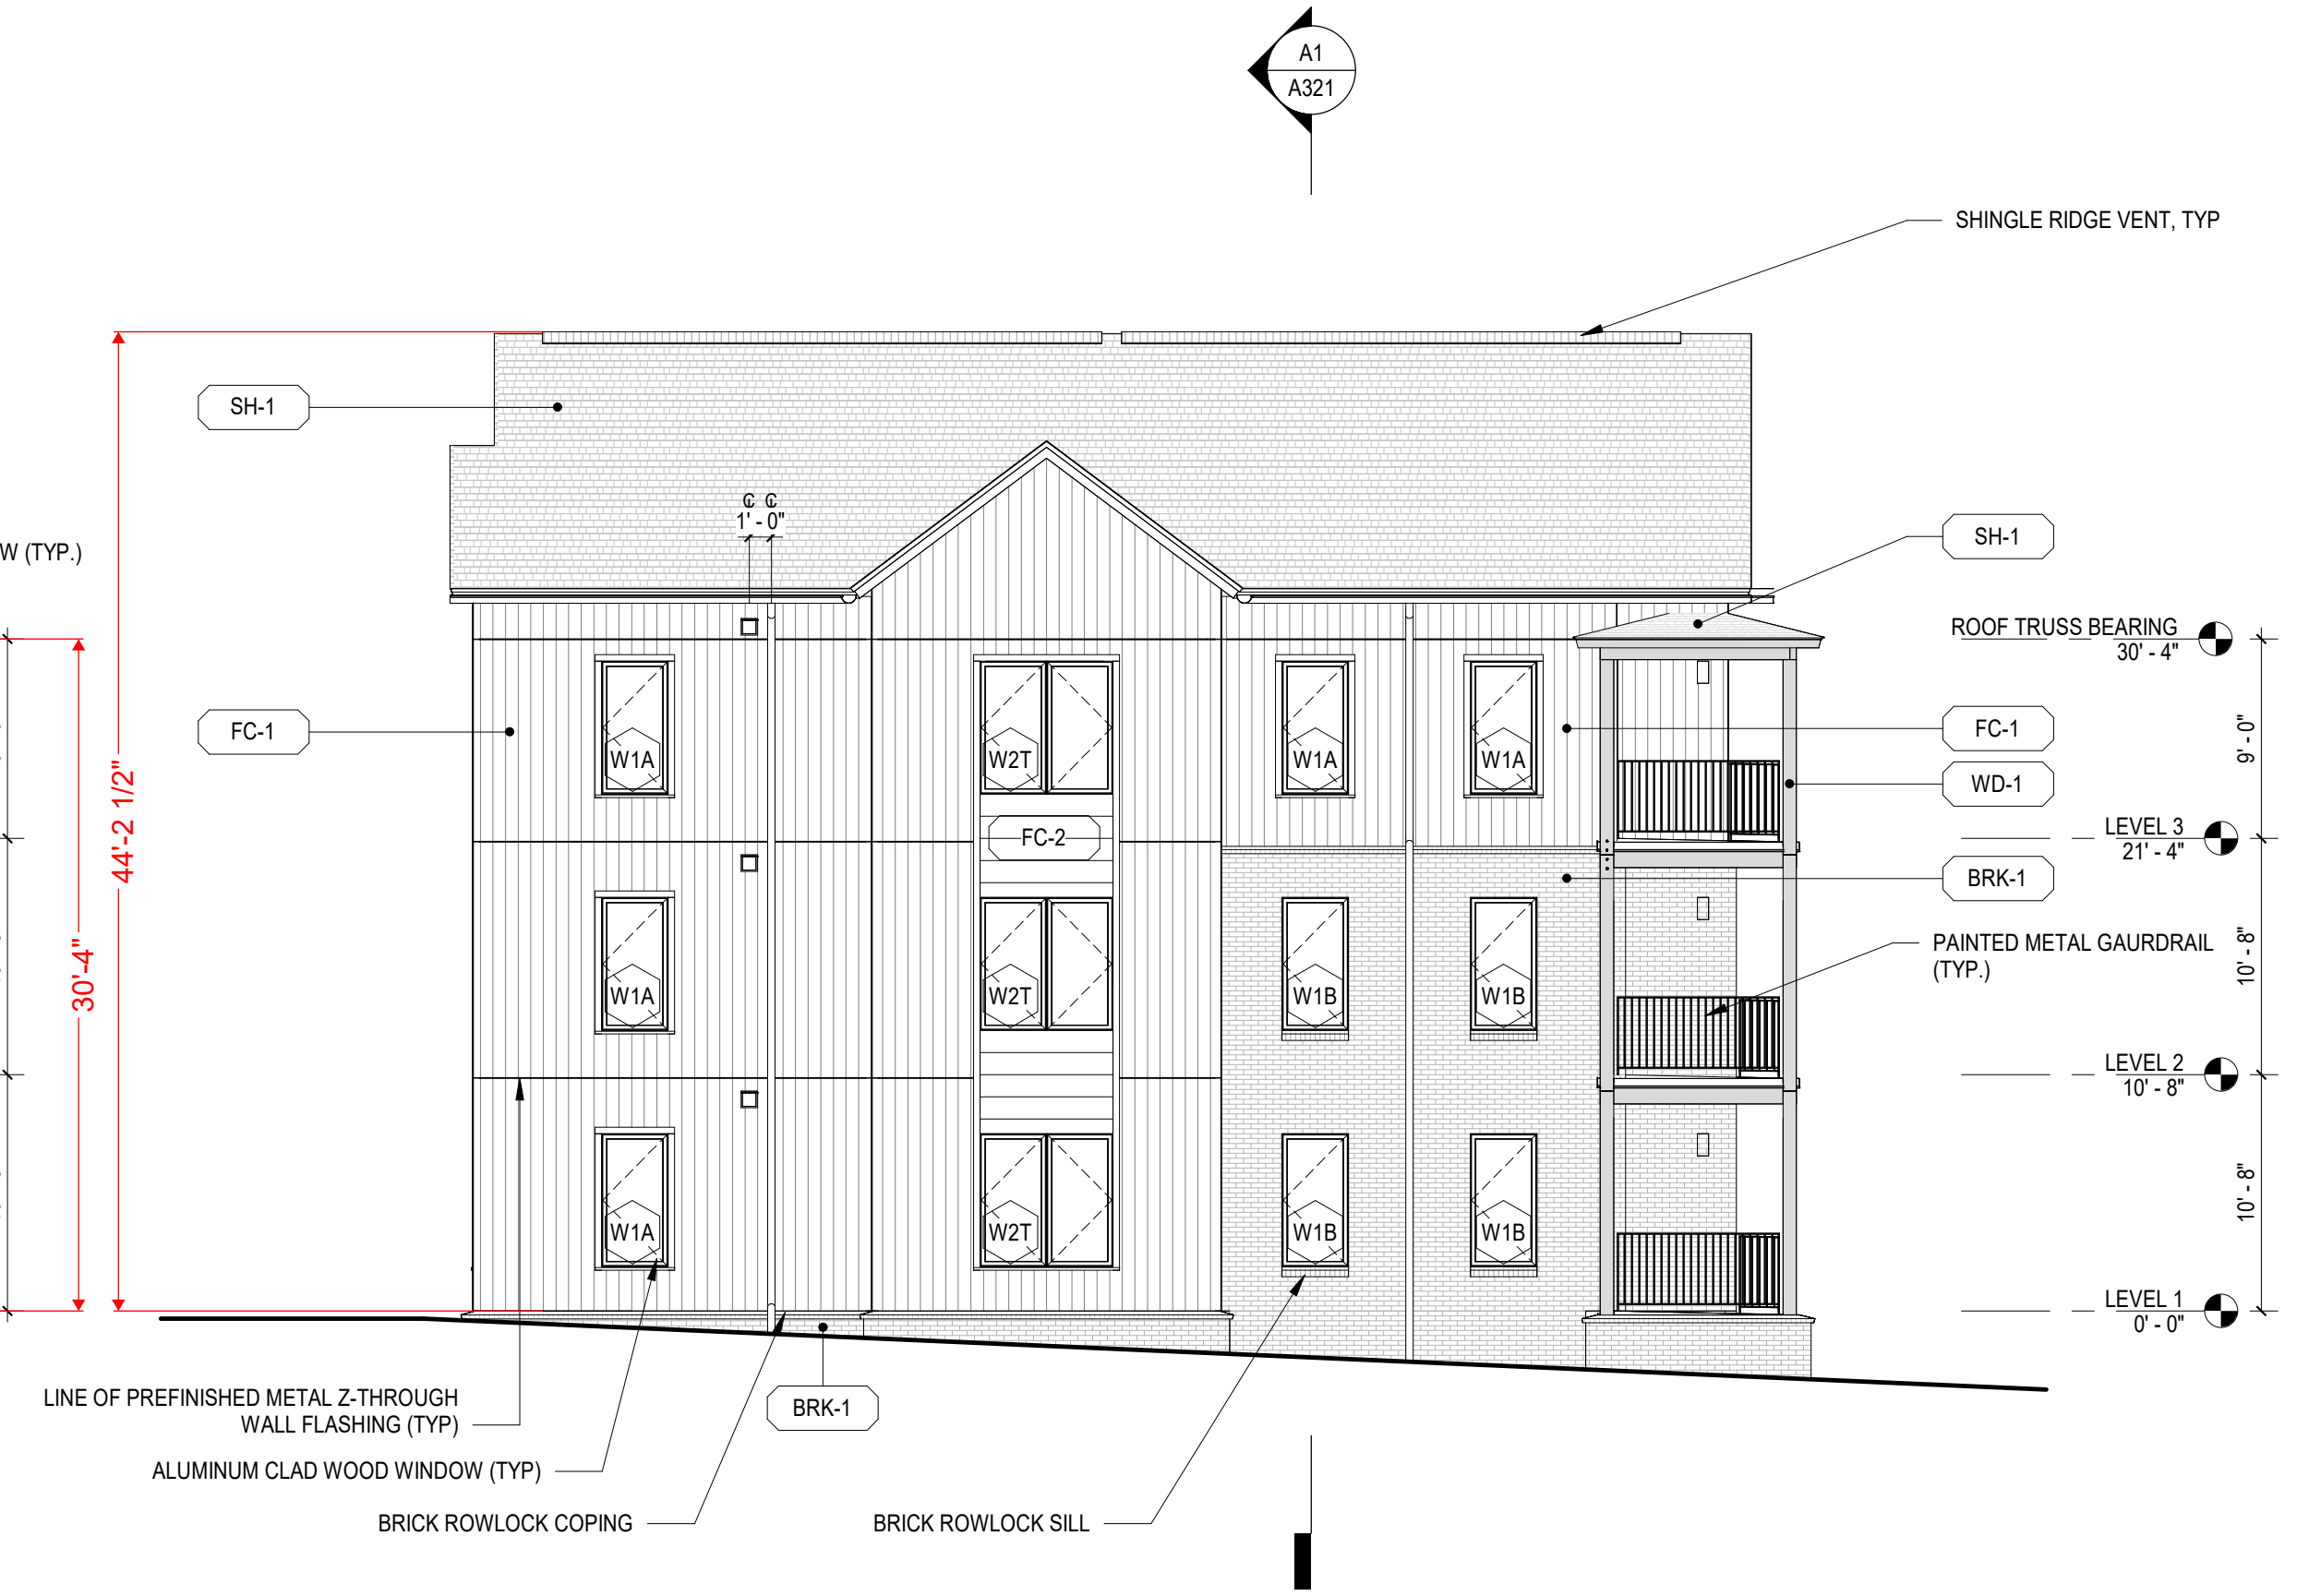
A1
A321

SHINGLE RIDGE VENT, TYP

SH-1

W (TYP.)

℄ ℄
1' - 0"

SH-1

ROOF TRUSS BEARING
30' - 4"

FC-1

FC-1

WD-1

9' - 0"

W1A

W2T

W1A

W1A

FC-2

LEVEL 3
21' - 4"

BRK-1

44'-2 1/2"

30'-4"

W1A

W2T

W1B

W1B

PAINTED METAL GAURDRAIL (TYP.)

10' - 8"

LEVEL 2
10' - 8"

W1A

W2T

W1B

W1B

10' - 8"

LEVEL 1
0' - 0"

LINE OF PREFINISHED METAL Z-THROUGH WALL FLASHING (TYP)

BRK-1

ALUMINUM CLAD WOOD WINDOW (TYP)

BRICK ROWLOCK COPING

BRICK ROWLOCK SILL